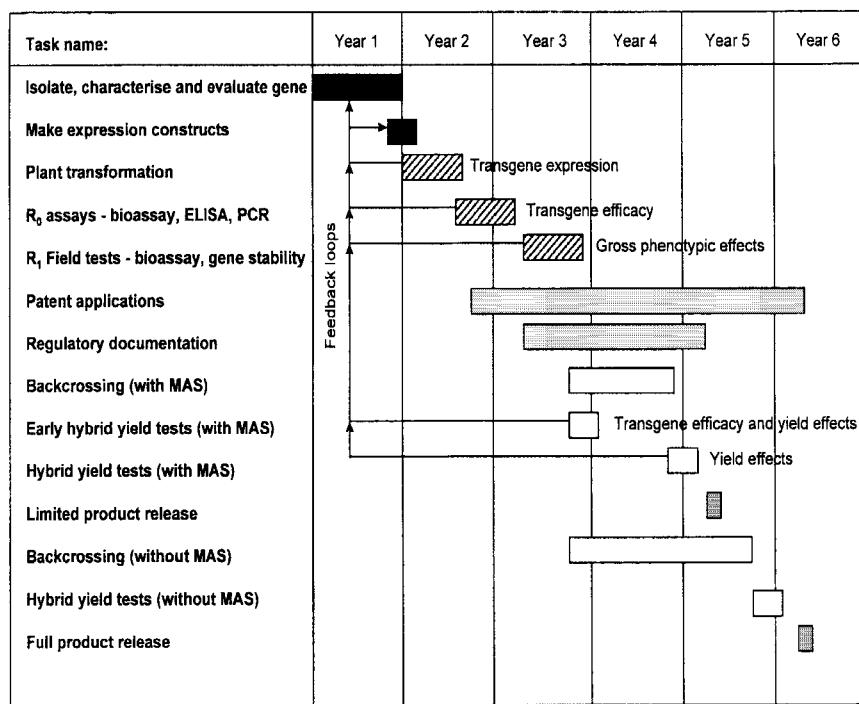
| Task name: | Year 1 | Year 2 | Year 3 | Year 4 | Year 5 | Year 6 |
|---|---|---|---|---|---|---|
| Isolate, characterise and evaluate gene | | | | | | |
| Make expression constructs | | | | | | |
| Plant transformation | | | | | | |
| $R_0$ assays - bioassay, ELISA, PCR | | | | | | |
| $R_1$ Field tests - bioassay, gene stability | | | | | | |
| Patent applications | | | | | | |
| Regulatory documentation | | | | | | |
| Backcrossing (with MAS) | | | | | | |
| Early hybrid yield tests (with MAS) | | | | | | |
| Hybrid yield tests (with MAS) | | | | | | |
| Limited product release | | | | | | |
| Backcrossing (without MAS) | | | | | | |
| Hybrid yield tests (without MAS) | | | | | | |
| Full product release | | | | | | |

Feedback loops

Transgene expression

Transgene efficacy

Gross phenotypic effects

Transgene efficacy and yield effects

Yield effects